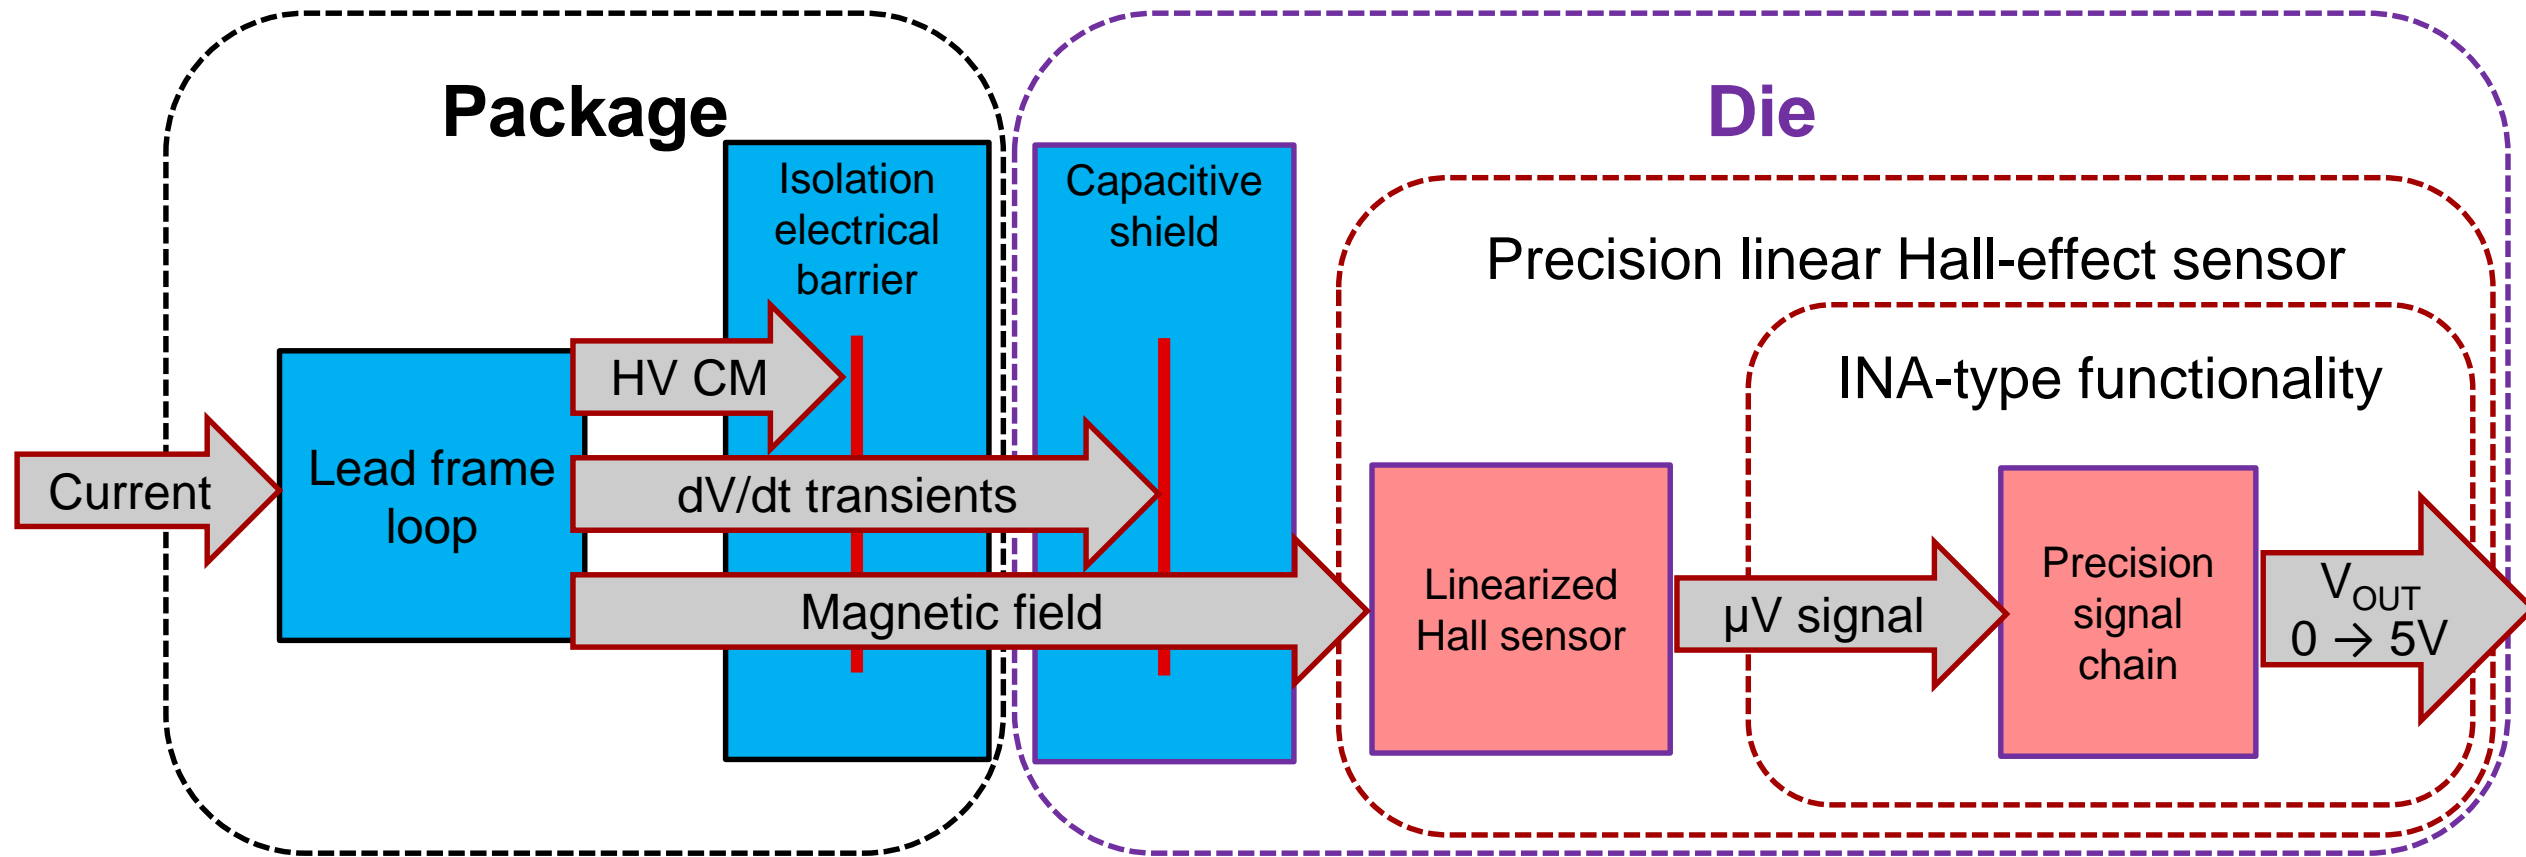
Package

Die

Isolation electrical barrier

Capacitive shield

Precision linear Hall-effect sensor

INA-type functionality

HV CM

Current

Lead frame loop

dV/dt transients

Magnetic field

Linearized Hall sensor

µV signal

Precision signal chain

$V_{OUT}$
$0 \rightarrow 5V$